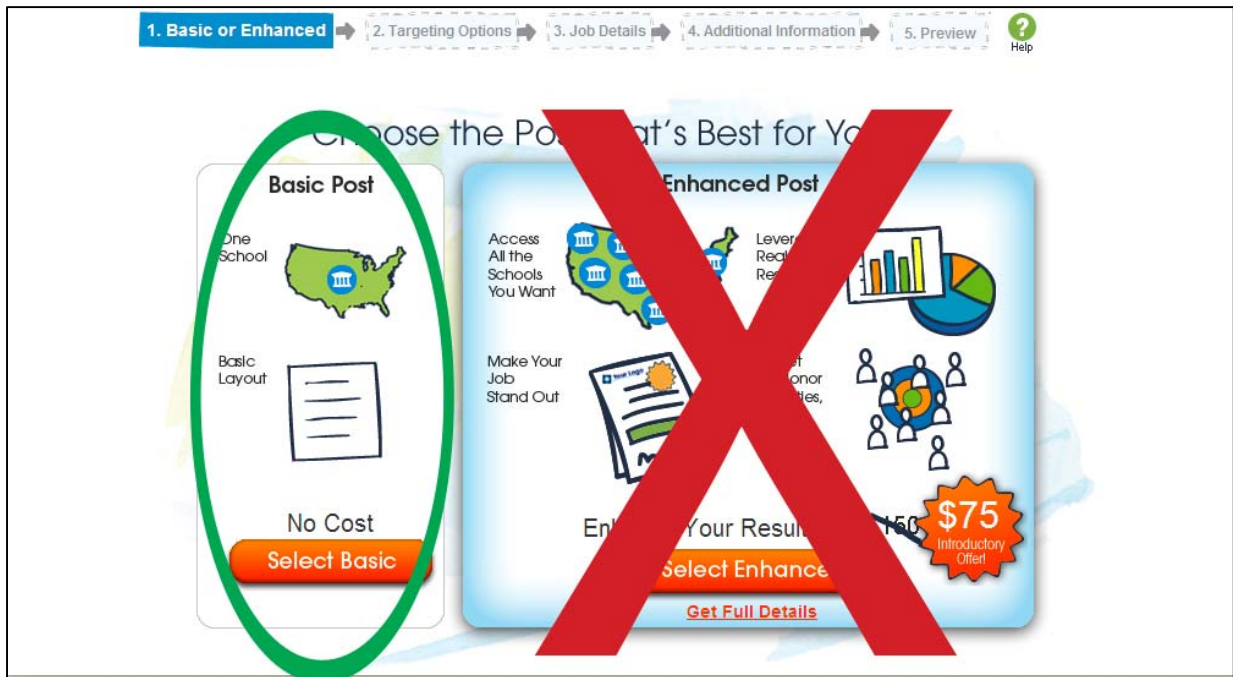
1. Basic or Enhanced 2. Targeting Options 3. Job Details 4. Additional Information 5. Preview Help

C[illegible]ose the Po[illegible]at's Best for Yo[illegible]

Basic Post

One School

Basic Layout

No Cost

Select Basic

Enhanced Post

Access All the Schools You Want

Lever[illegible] Real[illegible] Re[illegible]

Make Your Job Stand Out

Your Logo

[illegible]t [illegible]onor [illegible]tles,

En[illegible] Your Resul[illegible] 150

$75 Introductory Offer!

Select Enhance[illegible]

Get Full Details